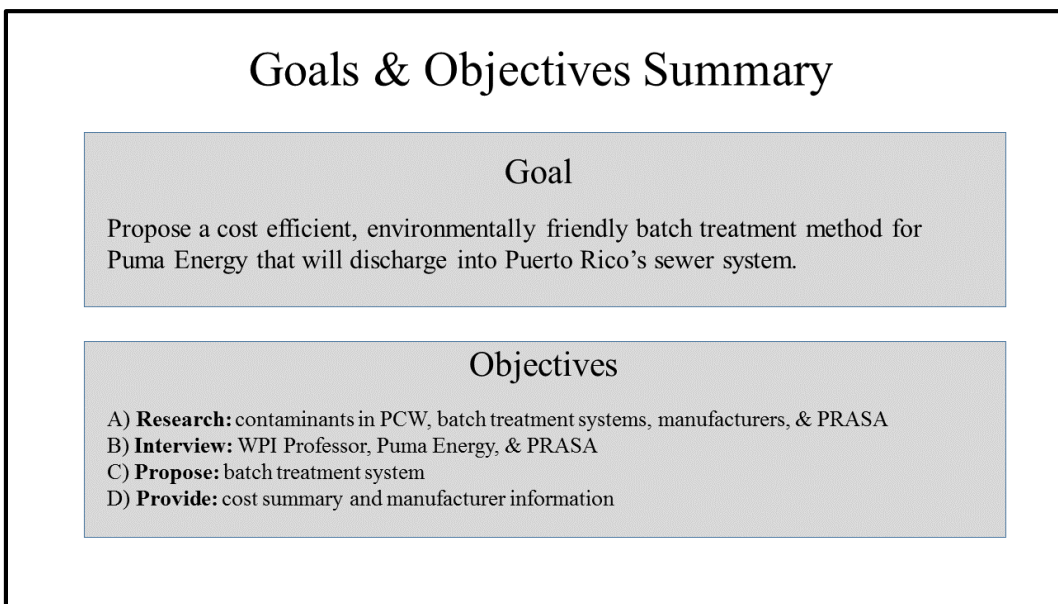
Goals & Objectives Summary

Goal

Propose a cost efficient, environmentally friendly batch treatment method for Puma Energy that will discharge into Puerto Rico's sewer system.

Objectives

A) **Research:** contaminants in PCW, batch treatment systems, manufacturers, & PRASA
B) **Interview:** WPI Professor, Puma Energy, & PRASA
C) **Propose:** batch treatment system
D) **Provide:** cost summary and manufacturer information